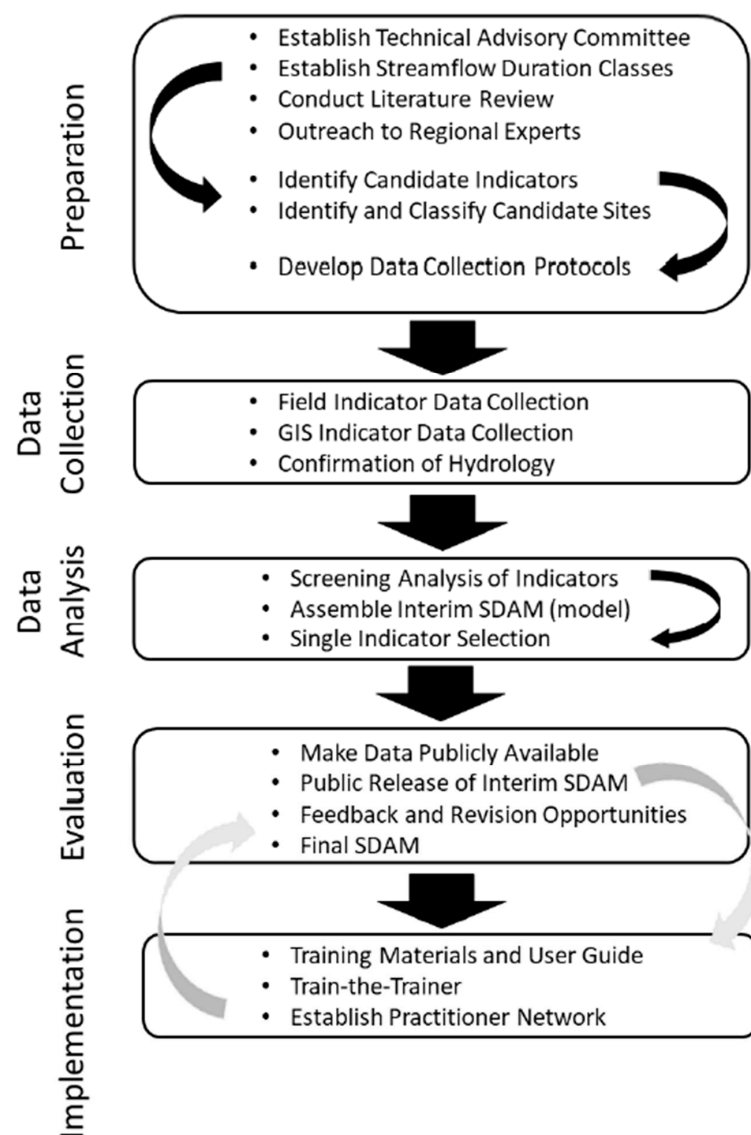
Preparation

- Establish Technical Advisory Committee
- Establish Streamflow Duration Classes
- Conduct Literature Review
- Outreach to Regional Experts
- Identify Candidate Indicators
- Identify and Classify Candidate Sites
- Develop Data Collection Protocols

Data Collection

- Field Indicator Data Collection
- GIS Indicator Data Collection
- Confirmation of Hydrology

Data Analysis

- Screening Analysis of Indicators
- Assemble Interim SDAM (model)
- Single Indicator Selection

Evaluation

- Make Data Publicly Available
- Public Release of Interim SDAM
- Feedback and Revision Opportunities
- Final SDAM

Implementation

- Training Materials and User Guide
- Train-the-Trainer
- Establish Practitioner Network